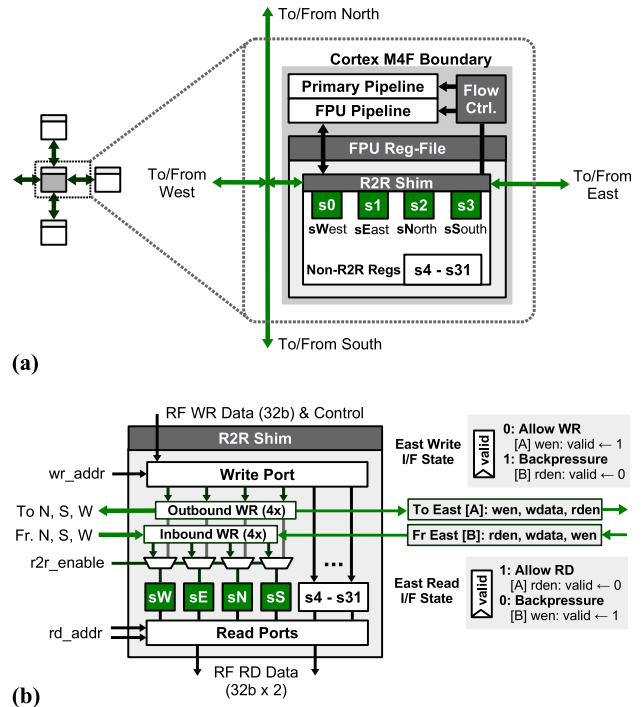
To/From North

Cortex M4F Boundary

Primary Pipeline

FPU Pipeline

Flow Ctrl.

FPU Reg-File

To/From West

R2R Shim

To/From East

s0 s1 s2 s3

sWest sEast sNorth sSouth

Non-R2R Regs

s4 - s31

To/From South

(a)

RF WR Data (32b) & Control

R2R Shim

wr_addr

Write Port

To N, S, W

Outbound WR (4x)

Fr. N, S, W

Inbound WR (4x)

r2r_enable

sW sE sN sS

...

s4 - s31

rd_addr

Read Ports

RF RD Data (32b x 2)

To East [A]: wen, wdata, rden

Fr East [B]: rden, wdata, wen

East Write I/F State

valid

0: Allow WR
[A] wen: valid ← 1
1: Backpressure
[B] rden: valid ← 0

East Read I/F State

valid

1: Allow RD
[A] rden: valid ← 0
0: Backpressure
[B] wen: valid ← 1

(b)